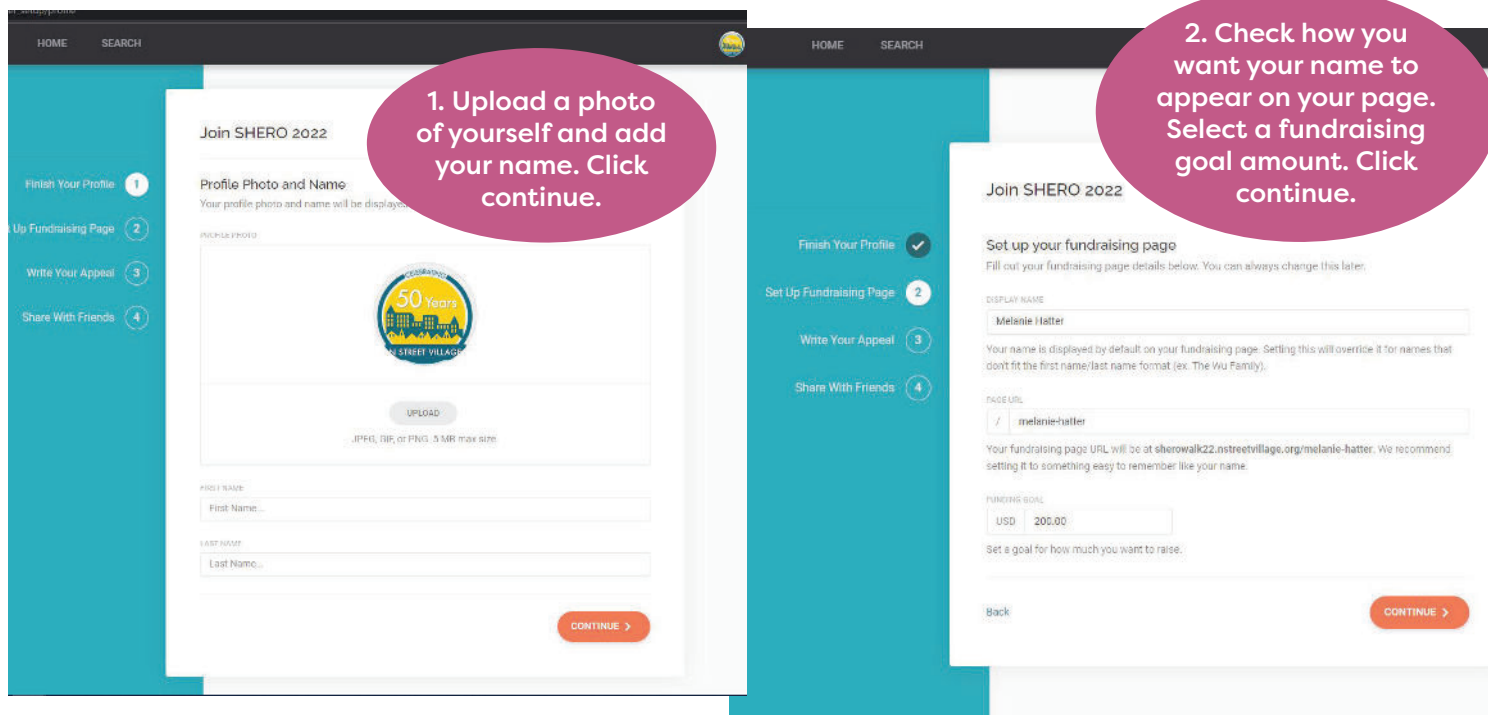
HOME SEARCH

1. Upload a photo of yourself and add your name. Click continue.

Join SHERO 2022

Finish Your Profile 1
Set Up Fundraising Page 2
Write Your Appeal 3
Share With Friends 4

Profile Photo and Name
Your profile photo and name will be displaye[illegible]

PROFILE PHOTO

50 Years
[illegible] STREET VILLAGE

UPLOAD
JPEG, GIF, or PNG. 5 MB max size

FIRST NAME
First Name...

LAST NAME
Last Name...

CONTINUE >

HOME SEARCH

2. Check how you want your name to appear on your page. Select a fundraising goal amount. Click continue.

Join SHERO 2022

Finish Your Profile
Set Up Fundraising Page 2
Write Your Appeal 3
Share With Friends 4

Set up your fundraising page
Fill out your fundraising page details below. You can always change this later.

DISPLAY NAME
Melanie Hatter

Your name is displayed by default on your fundraising page. Setting this will override it for names that don't fit the first name/last name format (ex. The Wu Family).

PAGE URL
/ melanie-hatter

Your fundraising page URL will be at sherowalk22.nstreetvillage.org/melanie-hatter. We recommend setting it to something easy to remember like your name.

FUNDING GOAL
USD 200.00

Set a goal for how much you want to raise.

Back

CONTINUE >